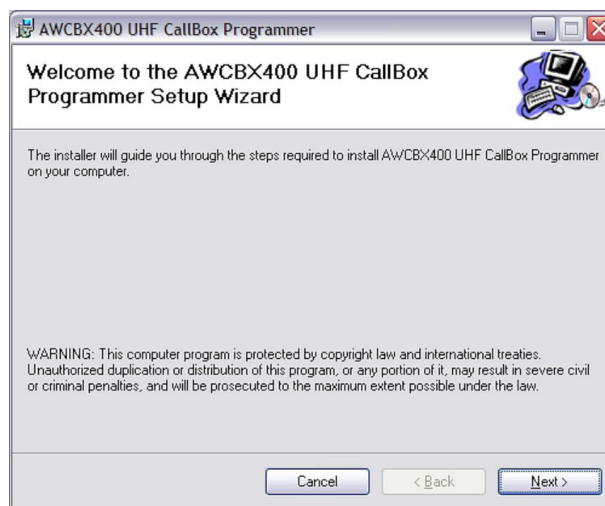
AWCBX400 UHF CallBox Programmer

Welcome to the AWCBX400 UHF CallBox Programmer Setup Wizard

The installer will guide you through the steps required to install AWCBX400 UHF CallBox Programmer on your computer.

WARNING: This computer program is protected by copyright law and international treaties. Unauthorized duplication or distribution of this program, or any portion of it, may result in severe civil or criminal penalties, and will be prosecuted to the maximum extent possible under the law.

Cancel

< Back

Next >